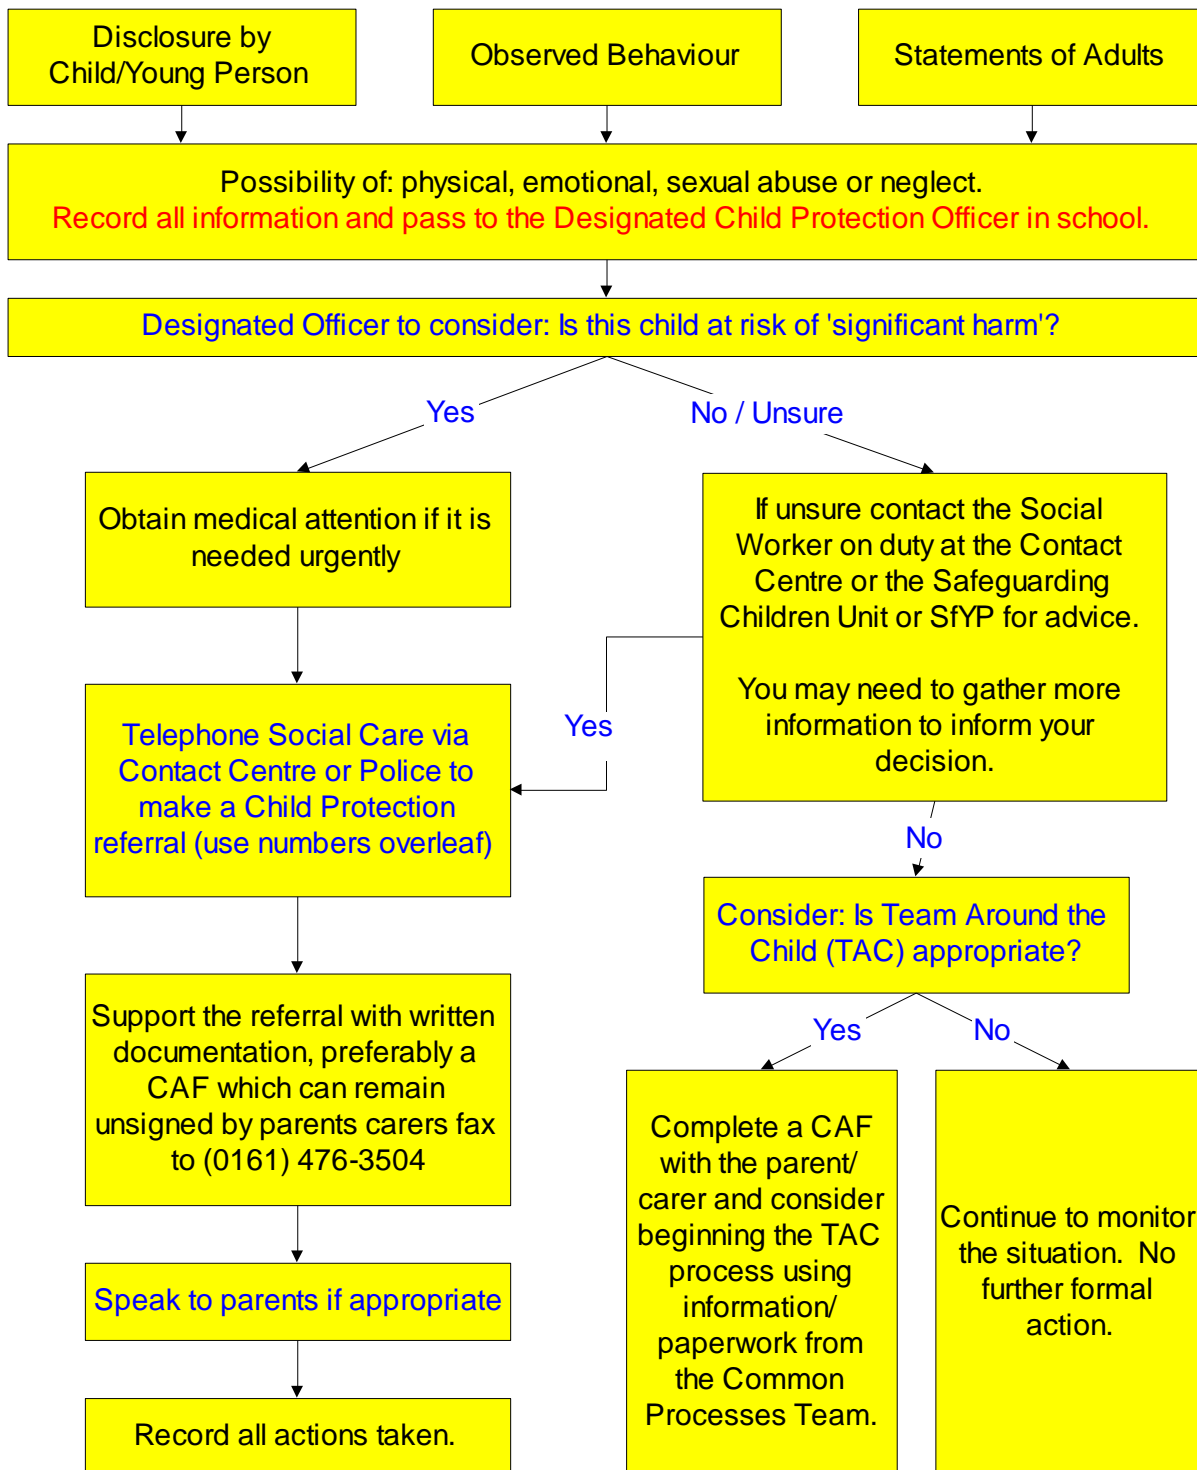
Disclosure by Child/Young Person

Observed Behaviour

Statements of Adults

Possibility of: physical, emotional, sexual abuse or neglect.
Record all information and pass to the Designated Child Protection Officer in school.

Designated Officer to consider: Is this child at risk of 'significant harm'?

Yes

No / Unsure

Obtain medical attention if it is needed urgently

If unsure contact the Social Worker on duty at the Contact Centre or the Safeguarding Children Unit or SfYP for advice.

You may need to gather more information to inform your decision.

Yes

Telephone Social Care via Contact Centre or Police to make a Child Protection referral (use numbers overleaf)

No

Consider: Is Team Around the Child (TAC) appropriate?

Support the referral with written documentation, preferably a CAF which can remain unsigned by parents carers fax to (0161) 476-3504

Yes

No

Complete a CAF with the parent/ carer and consider beginning the TAC process using information/ paperwork from the Common Processes Team.

Continue to monitor the situation. No further formal action.

Speak to parents if appropriate

Record all actions taken.